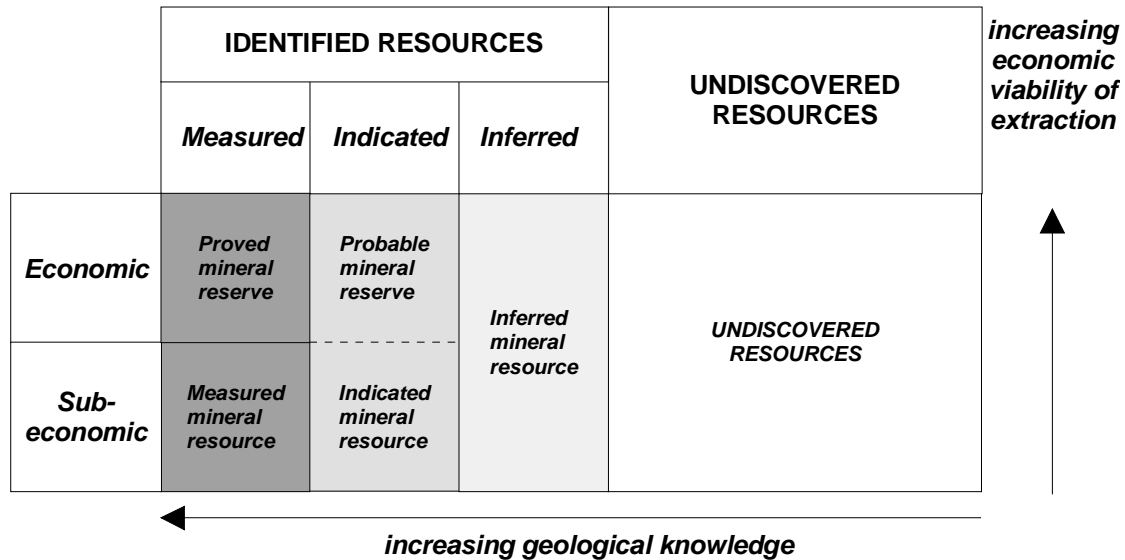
| | IDENTIFIED RESOURCES | | | UNDISCOVERED RESOURCES |
|---|---|---|---|---|
| | *Measured* | *Indicated* | *Inferred* | |
| *Economic* | *Proved mineral reserve* | *Probable mineral reserve* | *Inferred mineral resource* | *UNDISCOVERED RESOURCES* |
| *Sub-economic* | *Measured mineral resource* | *Indicated mineral resource* | | |

*increasing economic viability of extraction*

*increasing geological knowledge*